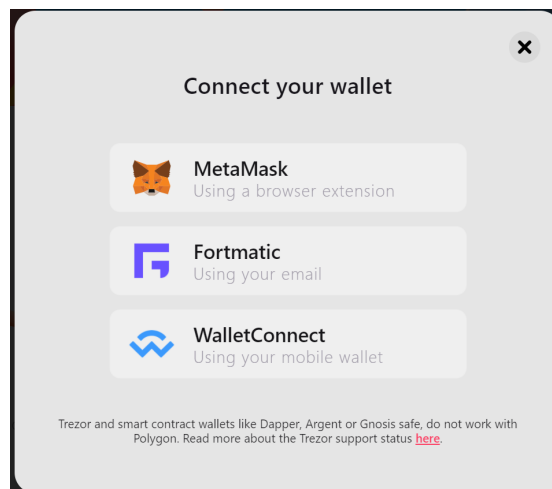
Connect your wallet

MetaMask
Using a browser extension

Fortmatic
Using your email

WalletConnect
Using your mobile wallet

Trezor and smart contract wallets like Dapper, Argent or Gnosis safe, do not work with Polygon. Read more about the Trezor support status here.